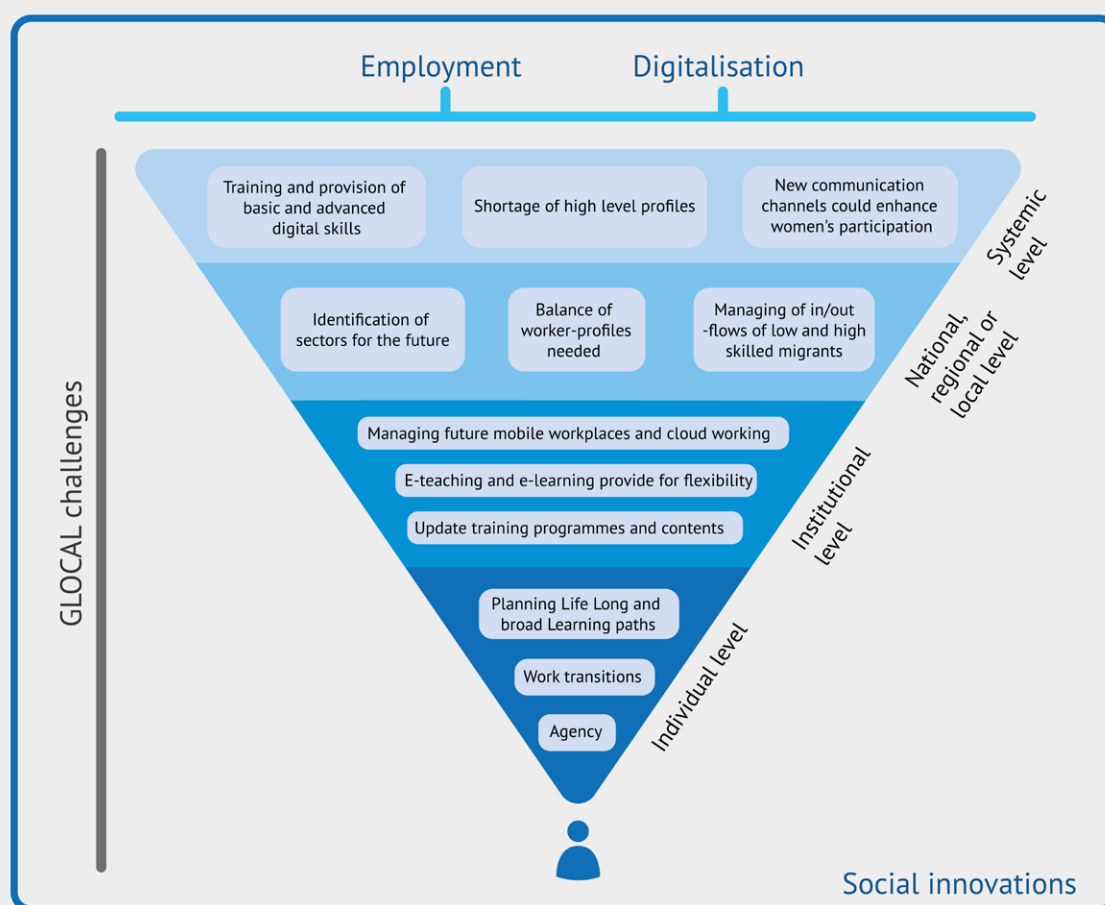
Employment

Digitalisation

GLOCAL challenges

Training and provision of basic and advanced digital skills

Shortage of high level profiles

New communication channels could enhance women's participation

Systemic level

Identification of sectors for the future

Balance of worker-profiles needed

Managing of in/out -flows of low and high skilled migrants

National, regional or local level

Managing future mobile workplaces and cloud working

E-teaching and e-learning provide for flexibility

Update training programmes and contents

Institutional level

Planning Life Long and broad Learning paths

Work transitions

Agency

Individual level

Social innovations